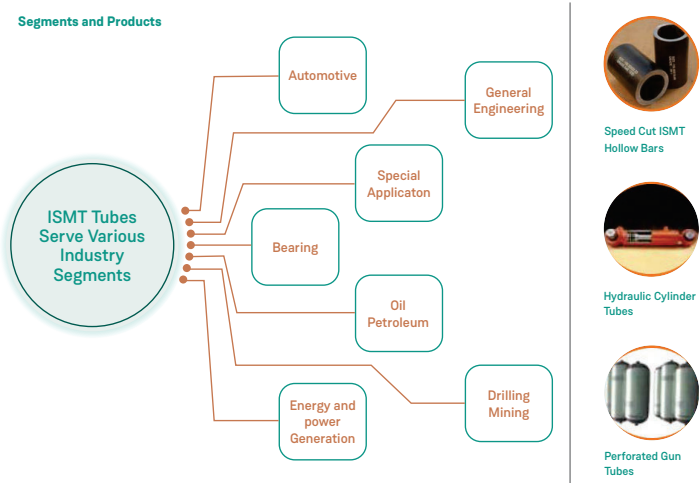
Segments and Products

ISMT Tubes Serve Various Industry Segments

Automotive

General Engineering

Special Applicaton

Bearing

Oil Petroleum

Drilling Mining

Energy and power Generation

Speed Cut ISMT Hollow Bars

Hydraulic Cylinder Tubes

Perforated Gun Tubes